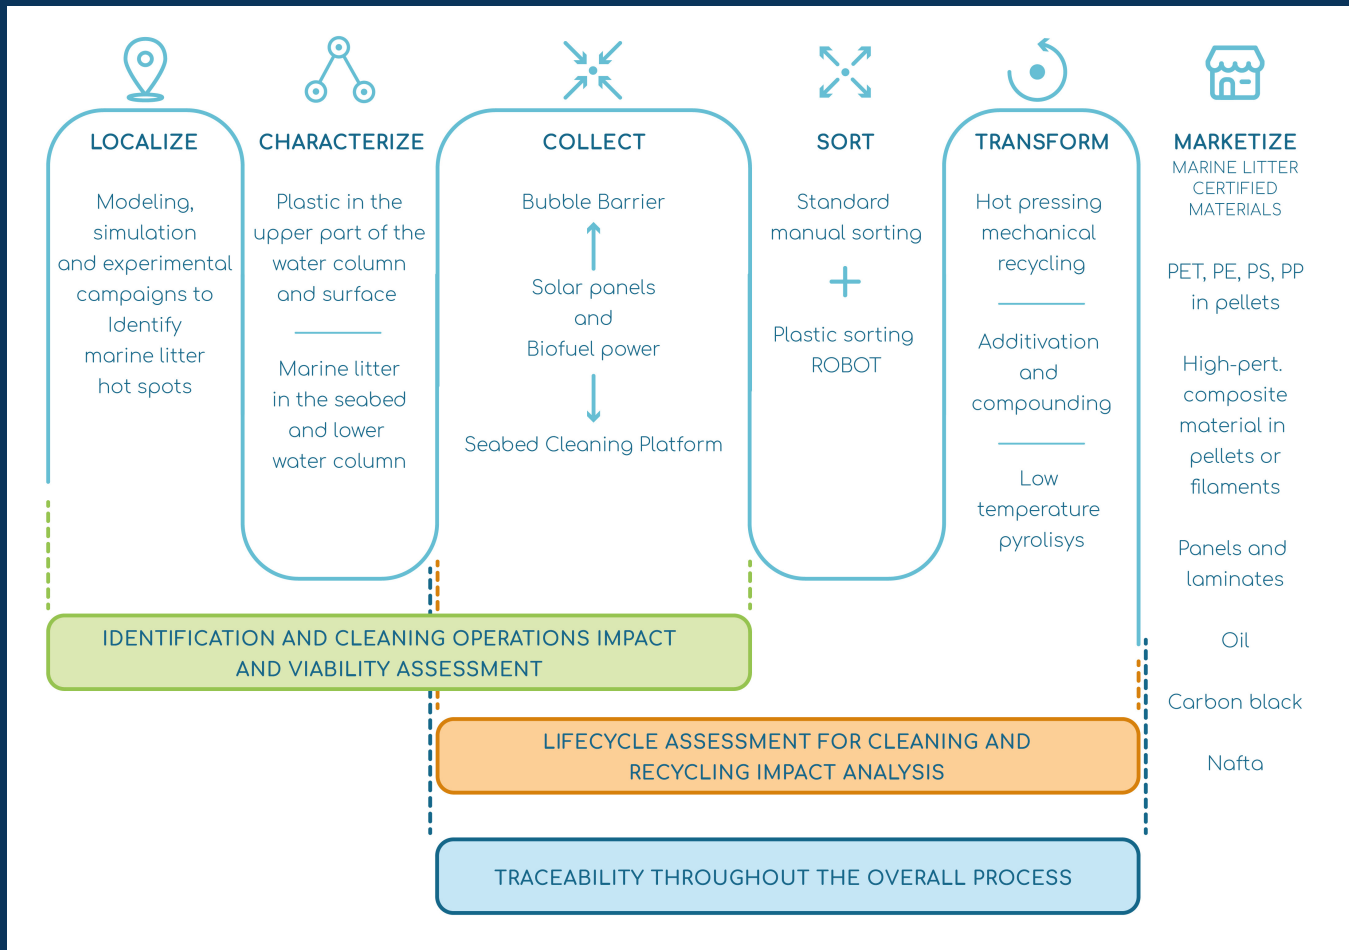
LOCALIZE

Modeling, simulation and experimental campaigns to Identify marine litter hot spots

CHARACTERIZE

Plastic in the upper part of the water column and surface

Marine litter in the seabed and lower water column

COLLECT

Bubble Barrier

Solar panels and Biofuel power

Seabed Cleaning Platform

SORT

Standard manual sorting

+

Plastic sorting ROBOT

TRANSFORM

Hot pressing mechanical recycling

Additivation and compounding

Low temperature pyrolisys

MARKETIZE

MARINE LITTER CERTIFIED MATERIALS

PET, PE, PS, PP in pellets

High-pert. composite material in pellets or filaments

Panels and laminates

Oil

Carbon black

Nafta

IDENTIFICATION AND CLEANING OPERATIONS IMPACT AND VIABILITY ASSESSMENT

LIFECYCLE ASSESSMENT FOR CLEANING AND RECYCLING IMPACT ANALYSIS

TRACEABILITY THROUGHOUT THE OVERALL PROCESS